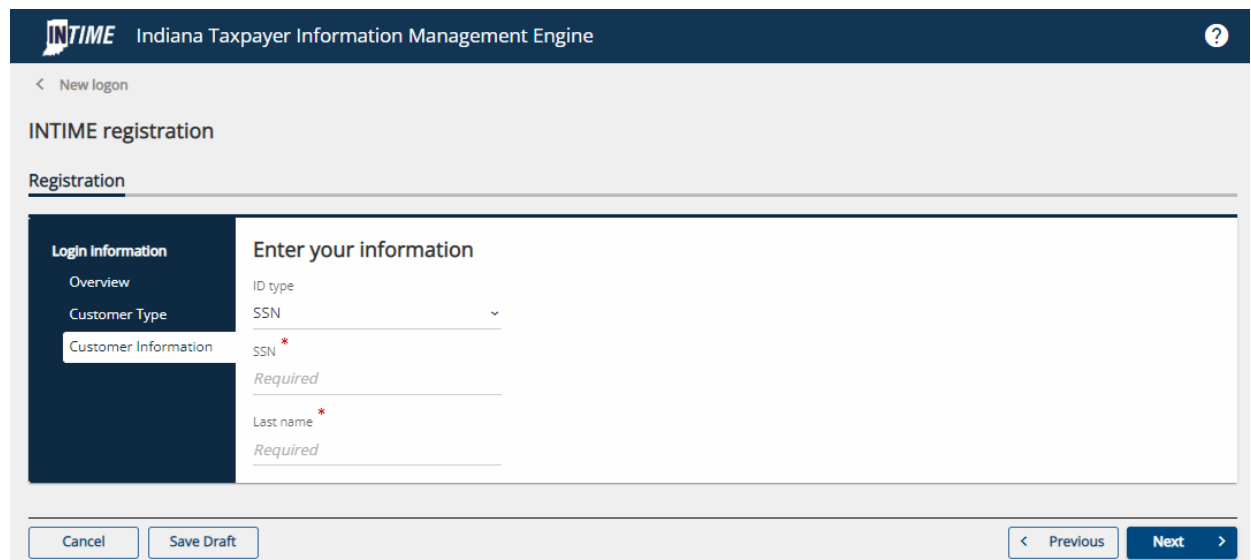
INTIME Indiana Taxpayer Information Management Engine

?

< New logon

INTIME registration

Registration

Login Information
Overview
Customer Type
Customer Information

Enter your information

ID type
SSN

SSN *
Required

Last name *
Required

Cancel Save Draft

< Previous Next >